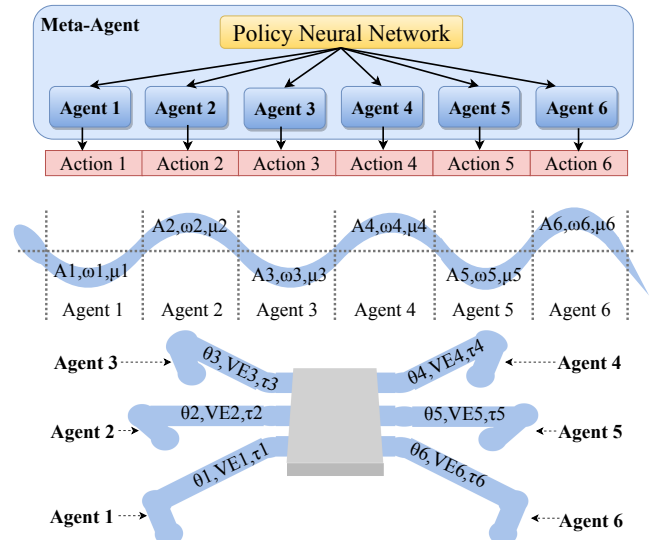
Meta-Agent

Policy Neural Network

Agent 1
Agent 2
Agent 3
Agent 4
Agent 5
Agent 6

Action 1
Action 2
Action 3
Action 4
Action 5
Action 6

A1,ω1,μ1
A2,ω2,μ2
A3,ω3,μ3
A4,ω4,μ4
A5,ω5,μ5
A6,ω6,μ6

Agent 1
Agent 2
Agent 3
Agent 4
Agent 5
Agent 6

Agent 3
θ3,VE3,τ3
θ4,VE4,τ4
Agent 4
Agent 2
θ2,VE2,τ2
θ5,VE5,τ5
Agent 5
θ1,VE1,τ1
θ6,VE6,τ6
Agent 1
Agent 6